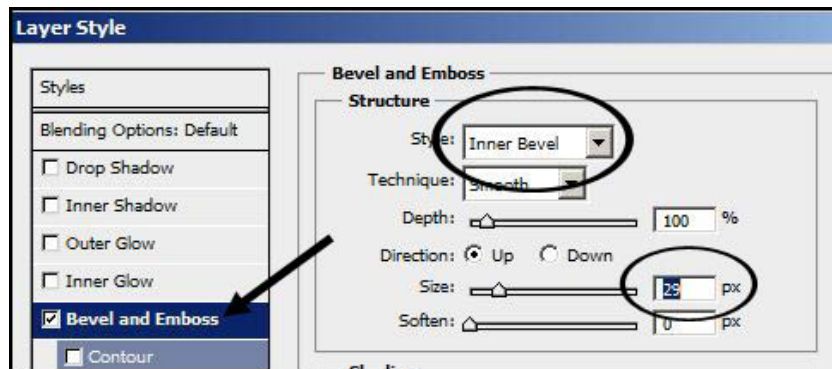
Layer Style

Styles

Blending Options: Default

Drop Shadow

Inner Shadow

Outer Glow

Inner Glow

Bevel and Emboss

Contour

Bevel and Emboss

Structure

Style: Inner Bevel

Technique: Smooth

Depth: 100 %

Direction: Up Down

Size: 29 px

Soften: 0 px

Shading